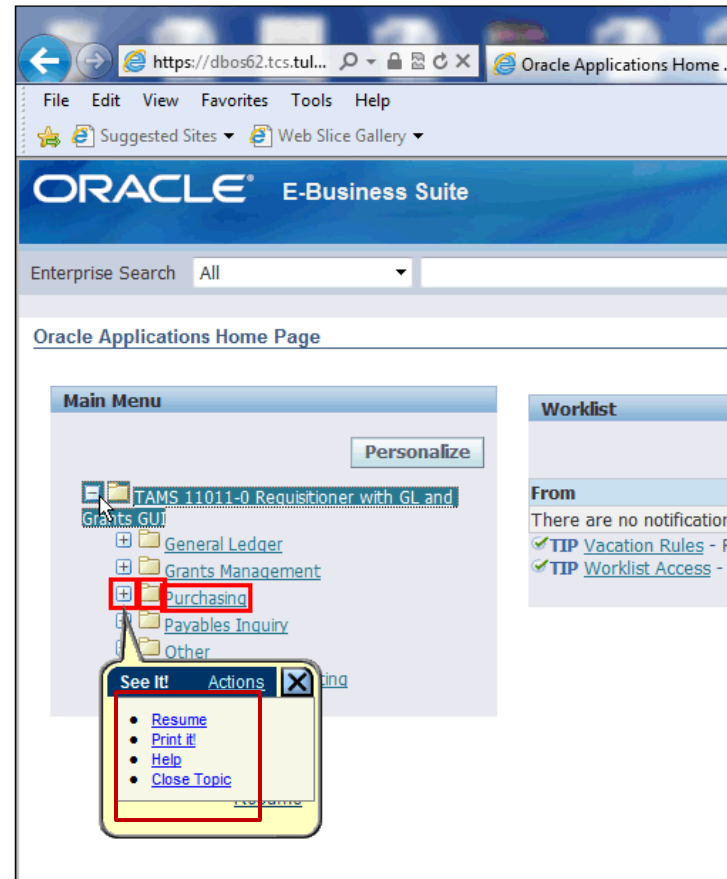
https://dbos62.tcs.tul...

Oracle Applications Home ...

File Edit View Favorites Tools Help

Suggested Sites ▾ Web Slice Gallery ▾

ORACLE E-Business Suite

Enterprise Search All

Oracle Applications Home Page

Main Menu

Personalize

TAMS 11011-0 Requisitioner with GL and Grants GUI

General Ledger

Grants Management

Purchasing

Payables Inquiry

Other

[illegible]ting

See It! Actions

- Resume
- Print it!
- Help
- Close Topic

Resume

Worklist

From

There are no notificatio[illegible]

TIP Vacation Rules - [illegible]

TIP Worklist Access - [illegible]